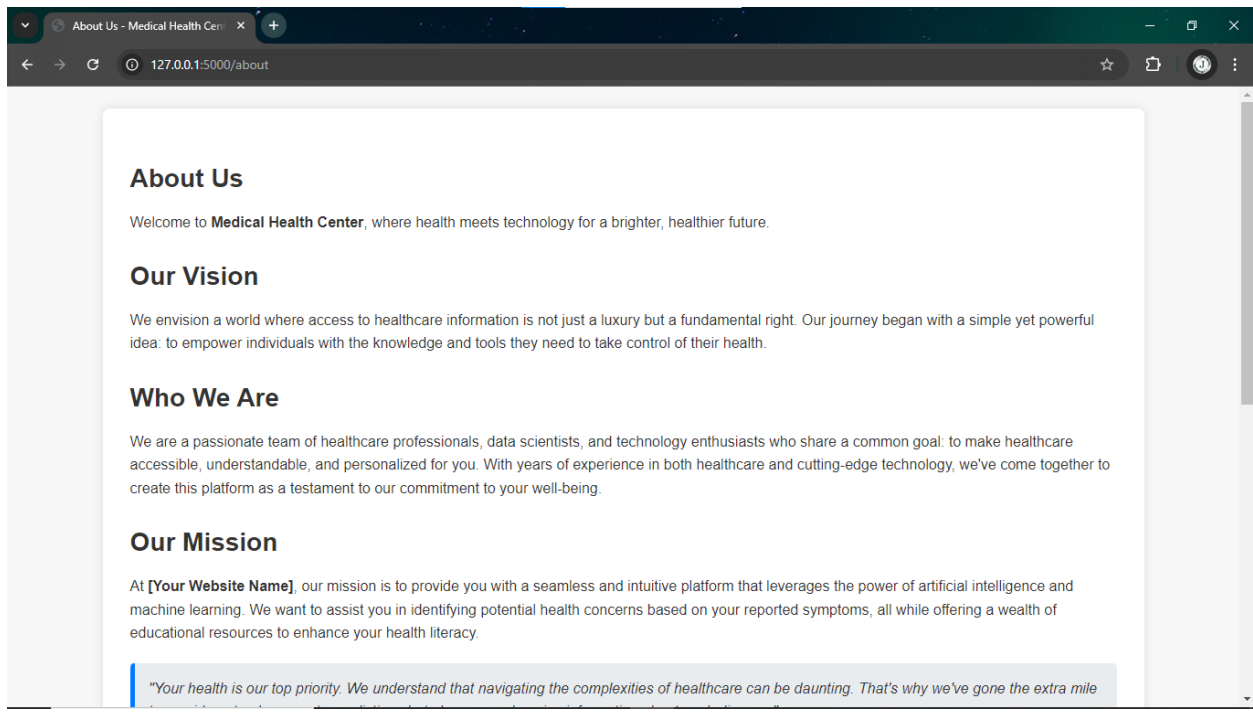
About Us - Medical Health Cen

127.0.0.1:5000/about

About Us

Welcome to **Medical Health Center**, where health meets technology for a brighter, healthier future.

Our Vision

We envision a world where access to healthcare information is not just a luxury but a fundamental right. Our journey began with a simple yet powerful idea: to empower individuals with the knowledge and tools they need to take control of their health.

Who We Are

We are a passionate team of healthcare professionals, data scientists, and technology enthusiasts who share a common goal: to make healthcare accessible, understandable, and personalized for you. With years of experience in both healthcare and cutting-edge technology, we've come together to create this platform as a testament to our commitment to your well-being.

Our Mission

At **[Your Website Name]**, our mission is to provide you with a seamless and intuitive platform that leverages the power of artificial intelligence and machine learning. We want to assist you in identifying potential health concerns based on your reported symptoms, all while offering a wealth of educational resources to enhance your health literacy.

"Your health is our top priority. We understand that navigating the complexities of healthcare can be daunting. That's why we've gone the extra mile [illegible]